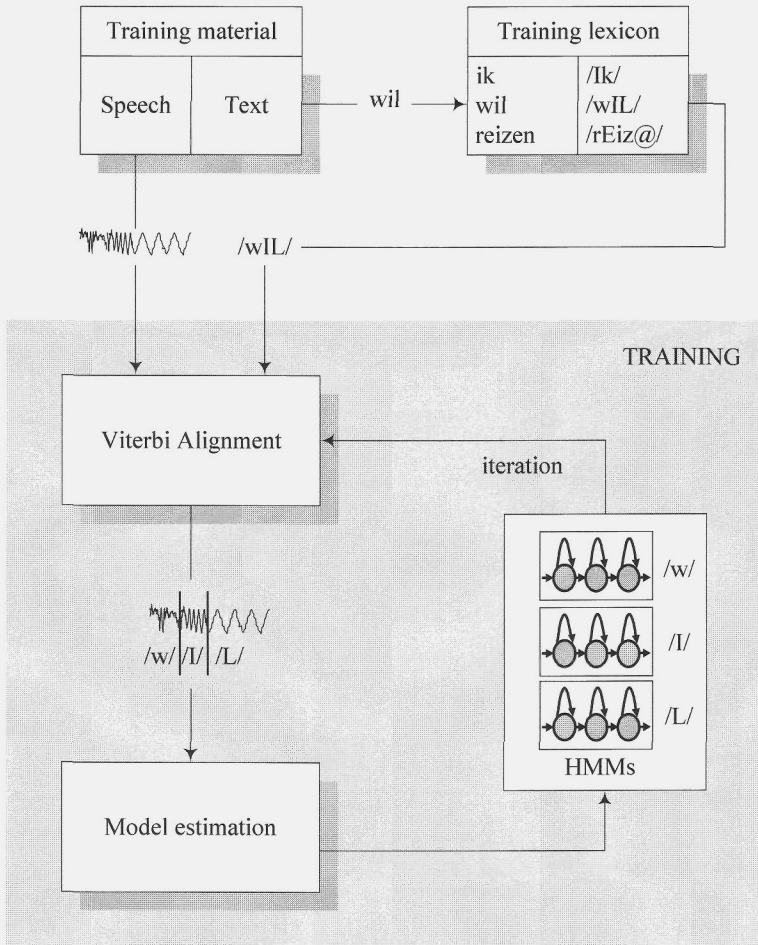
Training material

Speech | Text

wil

Training lexicon

| ik | /Ik/ |
|---|---|
| wil | /wIL/ |
| reizen | /rEiz@/ |

/wIL/

TRAINING

Viterbi Alignment

iteration

/w/

/I/

/L/

HMMs

/w/ /I/ /L/

Model estimation